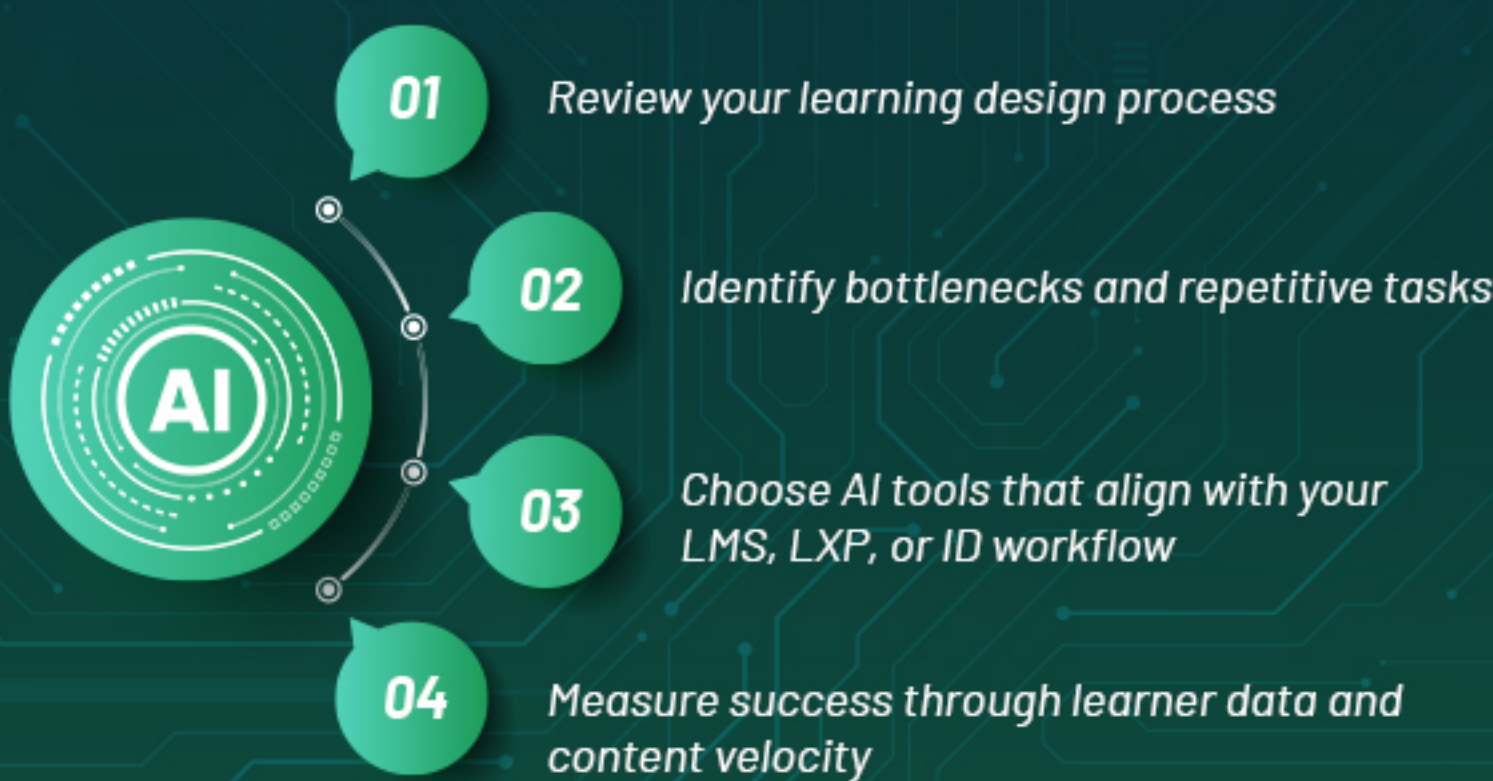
AI

01 Review your learning design process

02 Identify bottlenecks and repetitive tasks

03 Choose AI tools that align with your LMS, LXP, or ID workflow

04 Measure success through learner data and content velocity